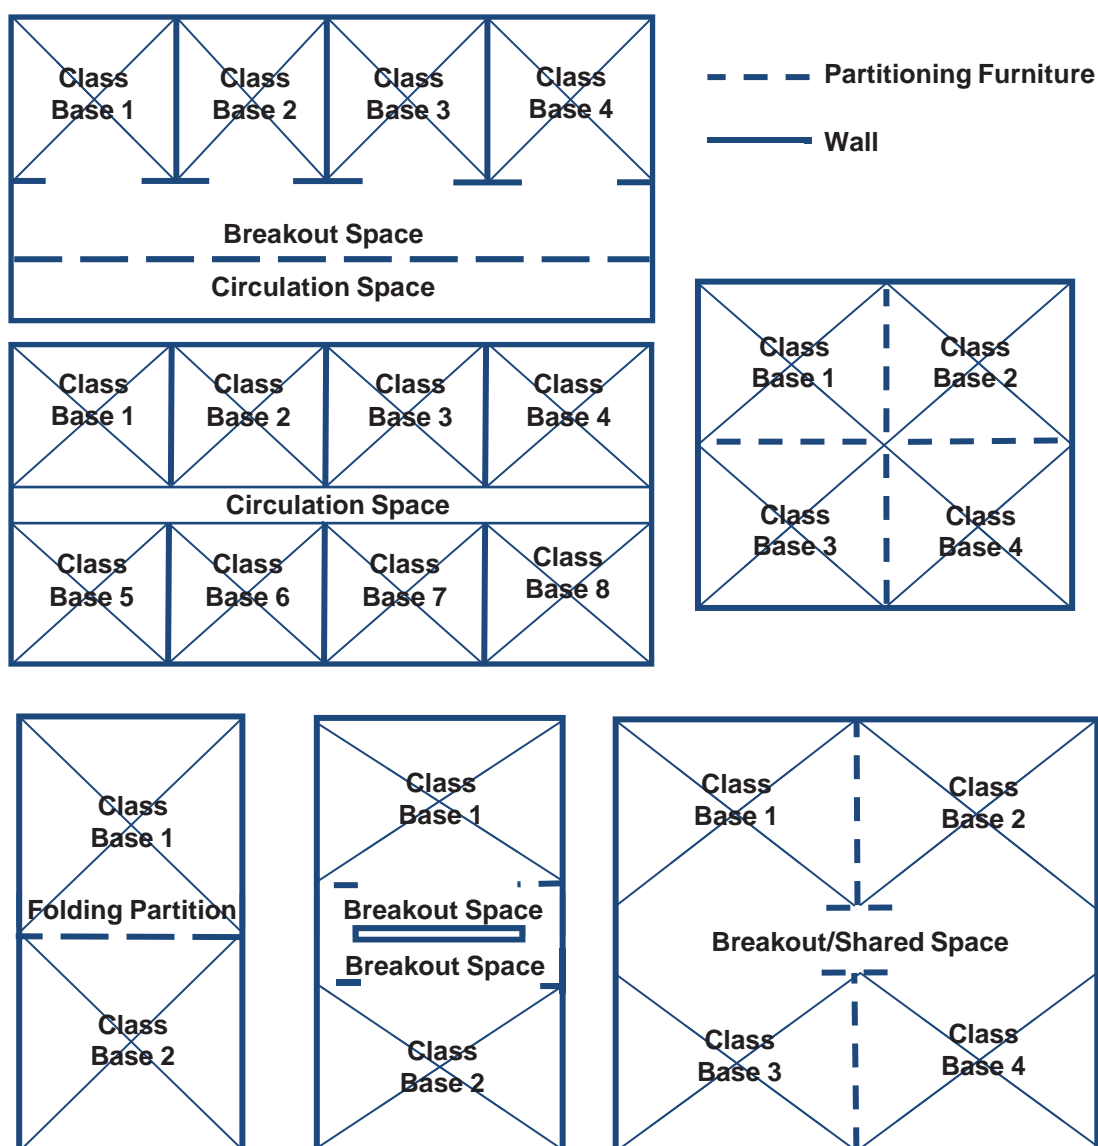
Class Base 1

Class Base 2

Class Base 3

Class Base 4

Partitioning Furniture

Wall

Breakout Space

Circulation Space

Class Base 1

Class Base 2

Class Base 3

Class Base 4

Circulation Space

Class Base 5

Class Base 6

Class Base 7

Class Base 8

Class Base 1

Class Base 2

Class Base 3

Class Base 4

Class Base 1

Folding Partition

Class Base 2

Class Base 1

Breakout Space

Breakout Space

Class Base 2

Class Base 1

Class Base 2

Breakout/Shared Space

Class Base 3

Class Base 4